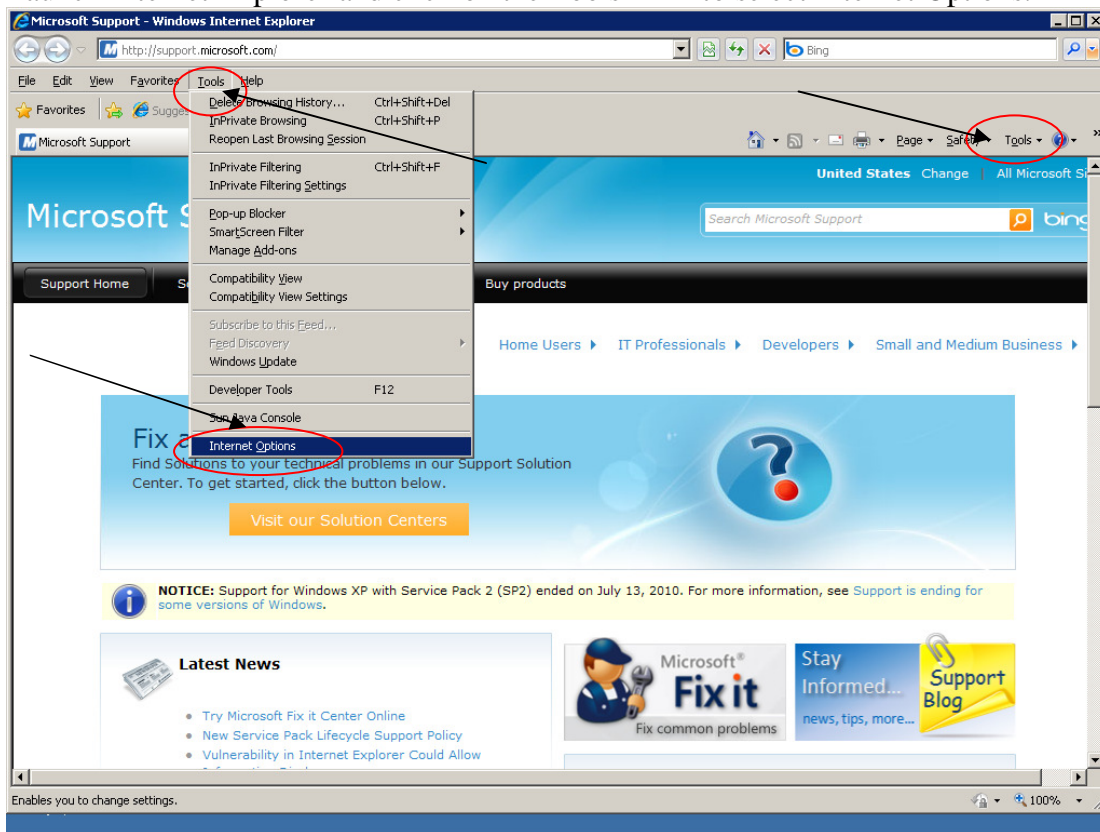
Microsoft Support - Windows Internet Explorer

http://support.microsoft.com/

Bing

File Edit View Favorites Tools Help

Favorites Sugges

Microsoft Support

Page Safety Tools

Delete Browsing History... Ctrl+Shift+Del
InPrivate Browsing Ctrl+Shift+P
Reopen Last Browsing Session
InPrivate Filtering Ctrl+Shift+F
InPrivate Filtering Settings
Pop-up Blocker
SmartScreen Filter
Manage Add-ons
Compatibility View
Compatibility View Settings
Subscribe to this Feed...
Feed Discovery
Windows Update
Developer Tools F12
Sun Java Console
Internet Options

United States Change | All Microsoft Si

Microsoft S

Search Microsoft Support

Support Home S

Buy products

Home Users IT Professionals Developers Small and Medium Business

Fix a

Find Solutions to your technical problems in our Support Solution Center. To get started, click the button below.

Visit our Solution Centers

NOTICE: Support for Windows XP with Service Pack 2 (SP2) ended on July 13, 2010. For more information, see Support is ending for some versions of Windows.

Latest News

• Try Microsoft Fix it Center Online
• New Service Pack Lifecycle Support Policy
• Vulnerability in Internet Explorer Could Allow

Microsoft® Fix it
Fix common problems

Stay Informed...
news, tips, more...

Support Blog

Enables you to change settings.

100%